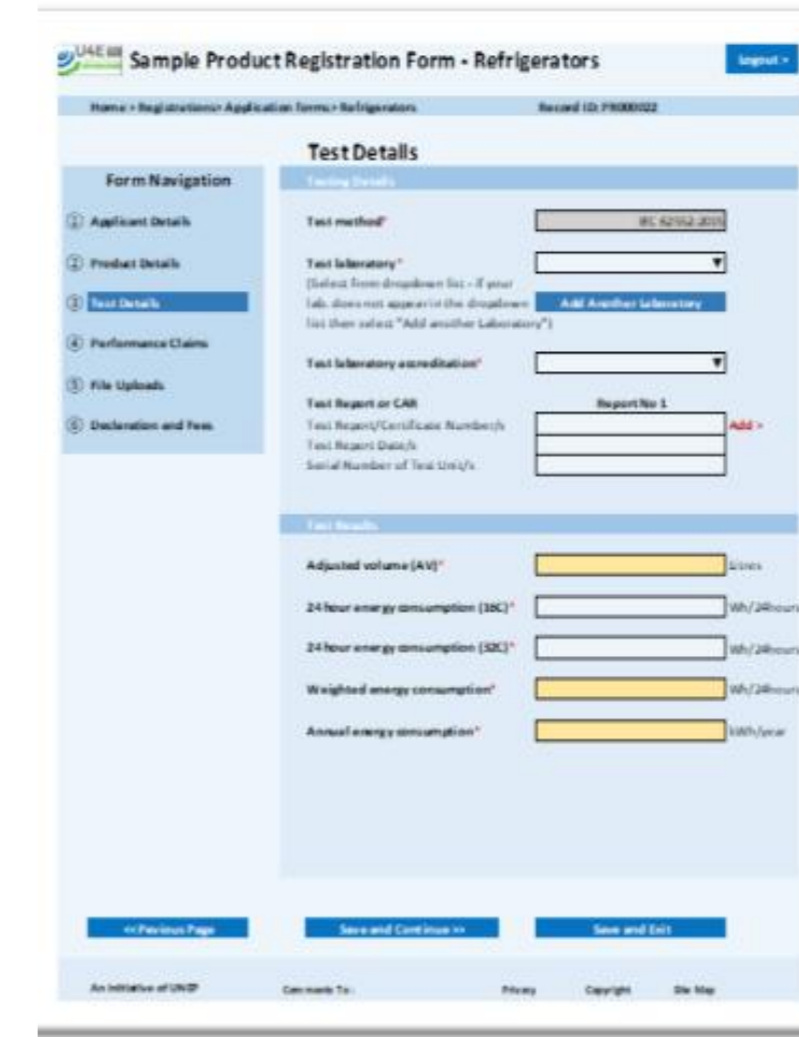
U4E Sample Product Registration Form - Refrigerators

Logout

Home > Registrations > Application forms > Refrigerators

Record ID: PR000022

Test Details

Form Navigation

① Applicant Details

② Product Details

③ Test Details

④ Performance Claims

⑤ File Uploads

⑥ Declaration and Fees

Testing Details

Test method*

IEC 62552-2015

Test laboratory*
(Select from dropdown list - if your lab. does not appear in the dropdown list then select "Add another Laboratory")

Add Another Laboratory

Test laboratory accreditation*

Test Report or CAR

Report No 1

Test Report/Certificate Number/s

Add >

Test Report Date/s

Serial Number of Test Unit/s

Test Results

Adjusted volume (AV)*

Litres

24 hour energy consumption (16C)*

Wh/24hours

24 hour energy consumption (32C)*

Wh/24hours

Weighted energy consumption*

Wh/24hours

Annual energy consumption*

kWh/year

<< Previous Page

Save and Continue >>

Save and Exit

An initiative of UNEP

Comments To:

Privacy

Copyright

Site Map